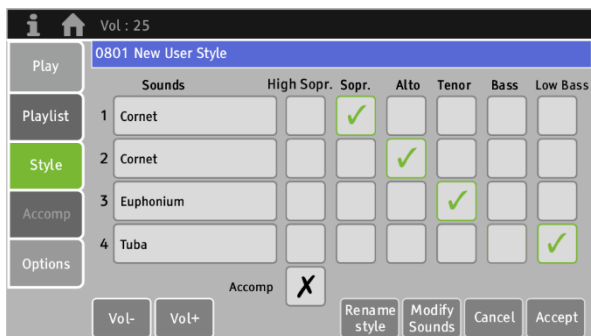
Vol : 25

Play

Playlist

Style

Accomp

Options

0801 New User Style

| | Sounds | High Sopr. | Sopr. | Alto | Tenor | Bass | Low Bass |
|---|---|---|---|---|---|---|---|
| 1 | Cornet | | ✓ | | | | |
| 2 | Cornet | | | ✓ | | | |
| 3 | Euphonium | | | | ✓ | | |
| 4 | Tuba | | | | | | ✓ |

Accomp ✗

Vol- Vol+ Rename style Modify Sounds Cancel Accept